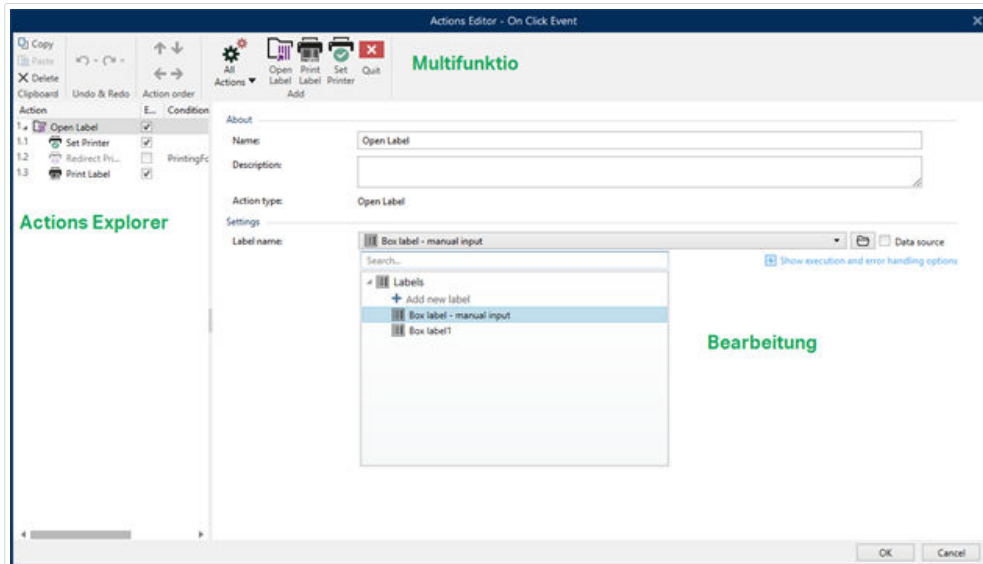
Actions Editor - On Click Event

Copy
Paste
Delete
Clipboard
Undo & Redo
Action order
All Actions
Open Label
Print Label
Set Printer
Quit
Add

Multifunktio

| Action | E... | Condition |
|---|---|---|
| 1 Open Label | ✓ | |
| 1.1 Set Printer | ✓ | |
| 1.2 Redirect Pri... | | PrintingFc |
| 1.3 Print Label | ✓ | |

Actions Explorer

About
Name: Open Label
Description:
Action type: Open Label
Settings
Label name: Box label - manual input
Data source
Search...
Show execution and error handling options
Labels
Add new label
Box label - manual input
Box label1

Bearbeitung

OK
Cancel